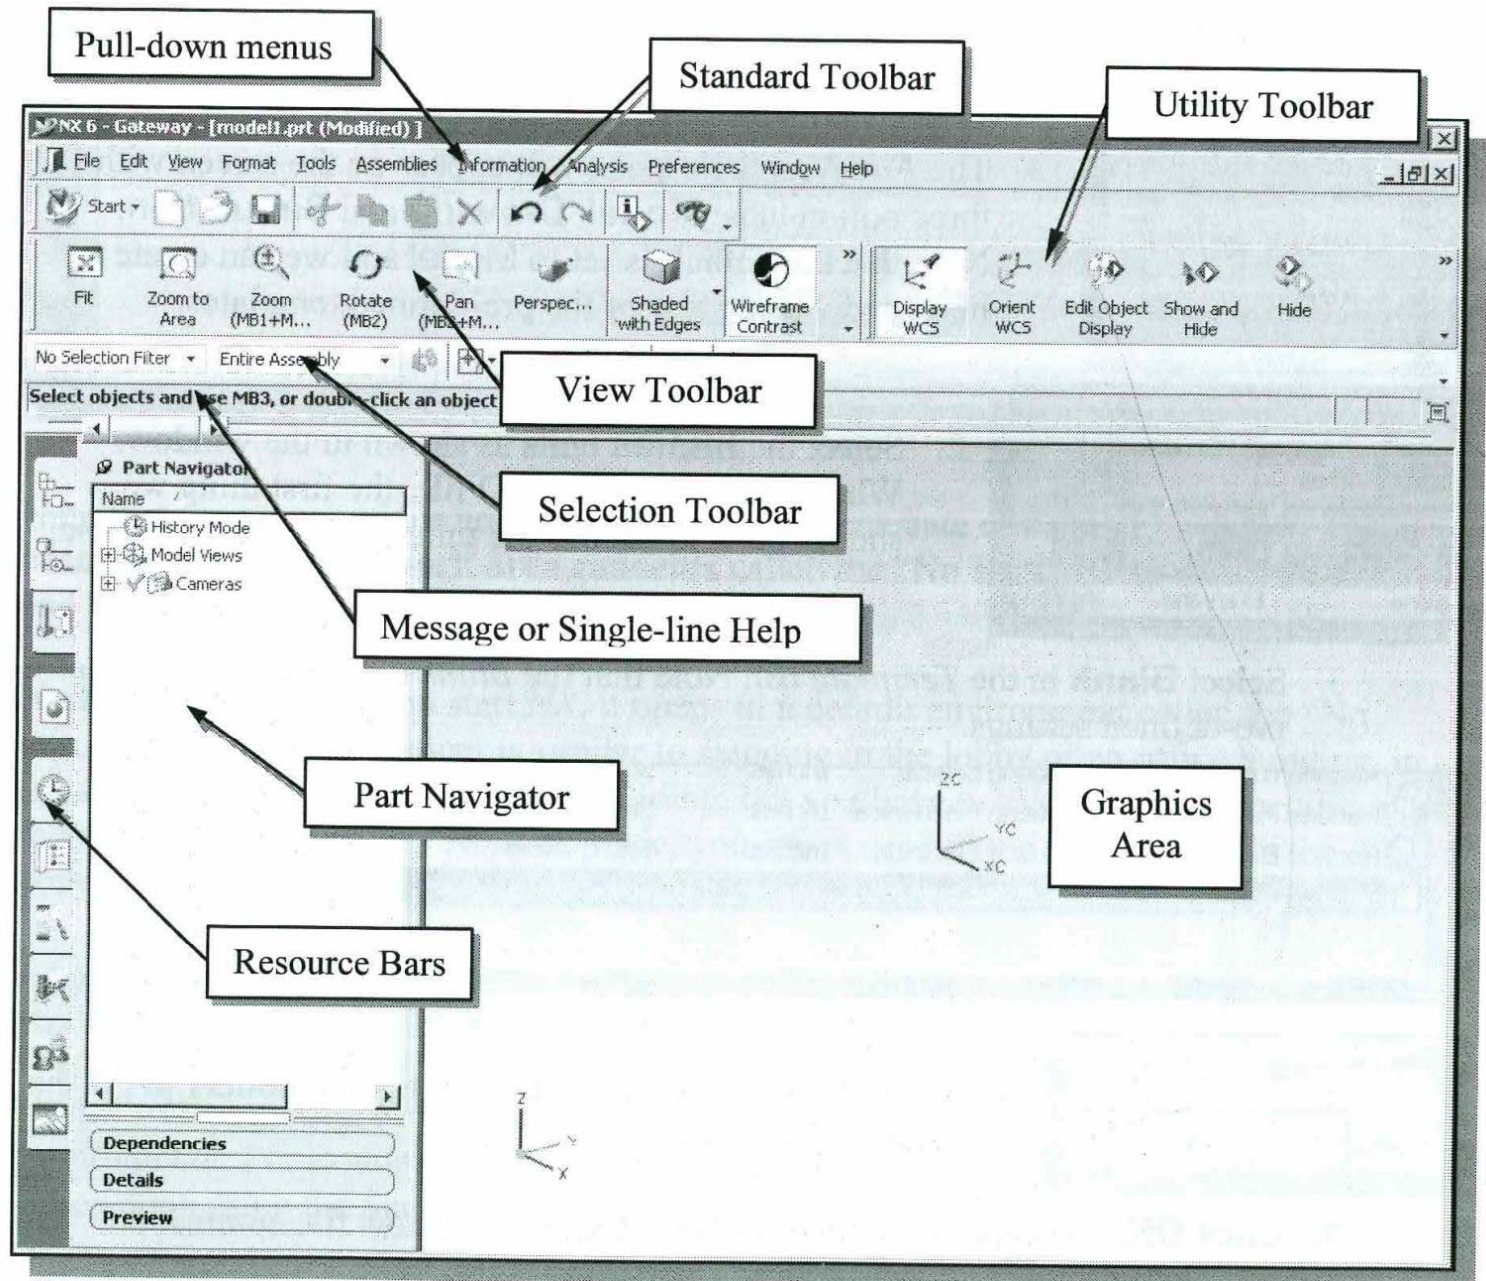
Pull-down menus

Standard Toolbar

Utility Toolbar

NX 6 - Gateway - [model1.prt (Modified) ]

File Edit View Format Tools Assemblies Information Analysis Preferences Window Help

Start

Fit

Zoom to Area

Zoom (MB1+M...

Rotate (MB2)

Pan (MB2+M...

Perspec...

Shaded with Edges

Wireframe Contrast

Display WCS

Orient WCS

Edit Object Display

Show and Hide

Hide

No Selection Filter

Entire Assembly

View Toolbar

Select objects and use MB3, or double-click an object

Part Navigator

Name

History Mode

Model Views

Cameras

Selection Toolbar

Message or Single-line Help

Part Navigator

Graphics Area

ZC

YC

XC

Resource Bars

Z

Y

X

Dependencies

Details

Preview